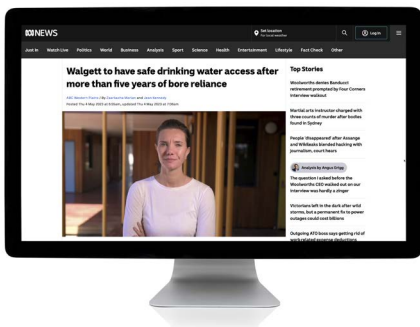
ABC NEWS

Set location
For local weather

Log in

Just In Watch Live Politics World Business Analysis Sport Science Health Entertainment Lifestyle Fact Check Other

Walgett to have safe drinking water access after more than five years of bore reliance

ABC Western Plains / By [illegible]
Posted Thu 9 May 2024 at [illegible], updated Thu 9 May 2024 at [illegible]

Top Stories

Woolworths denies Banducci retirement prompted by Four Corners interview walkout

Martial arts instructor charged with three counts of murder after bodies found in Sydney

People 'disappeared' after Assange and WikiLeaks blanded hacking with journalism, court hears

Analysis by Angus Grigg

The question I asked before the Woolworths CEO walked out on our interview was hardly a zinger

Victorians left in the dark after wild storms, but a permanent fix to power outages could cost billions

Outgoing ATO boss says getting rid of work-related expense deductions